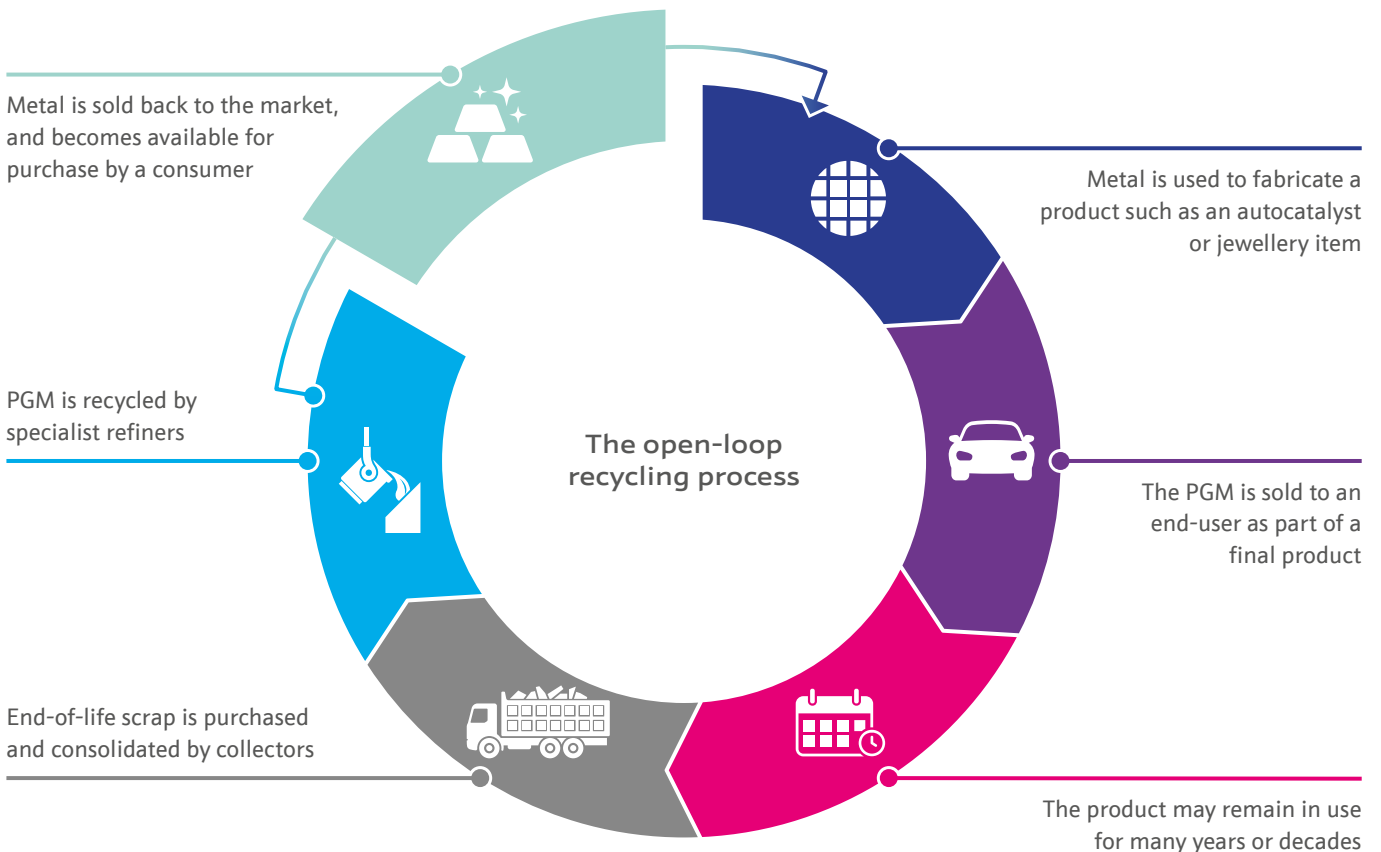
Metal is sold back to the market, and becomes available for purchase by a consumer

Metal is used to fabricate a product such as an autocatalyst or jewellery item

PGM is recycled by specialist refiners

The open-loop recycling process

The PGM is sold to an end-user as part of a final product

End-of-life scrap is purchased and consolidated by collectors

The product may remain in use for many years or decades